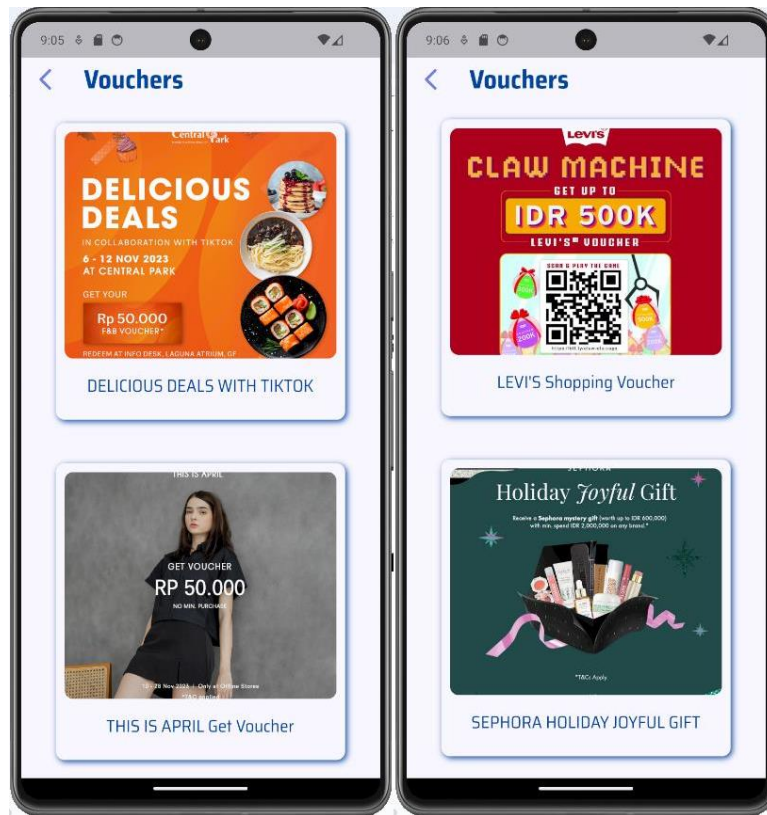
9:05

Vouchers

Central Park

DELICIOUS DEALS

IN COLLABORATION WITH TIKTOK

6 - 12 NOV 2023 AT CENTRAL PARK

GET YOUR

Rp 50.000 F&B VOUCHER*

REDEEM AT INFO DESK, LAGUNA ATRIUM, GF

DELICIOUS DEALS WITH TIKTOK

THIS IS APRIL

GET VOUCHER

RP 50.000

NO MIN. PURCHASE

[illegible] Nov 2023 • Only at Offline Stores

*T&C applied

THIS IS APRIL Get Voucher

9:06

Vouchers

LEVI'S

CLAW MACHINE

GET UP TO

IDR 500K

LEVI'S® VOUCHER

SCAN & PLAY THE GAME

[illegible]

LEVI'S Shopping Voucher

SEPHORA

Holiday Joyful Gift

Receive a Sephora mystery gift (worth up to IDR 600,000) with min. spend IDR 2,000,000 on any brand.*

*T&C Apply

SEPHORA HOLIDAY JOYFUL GIFT